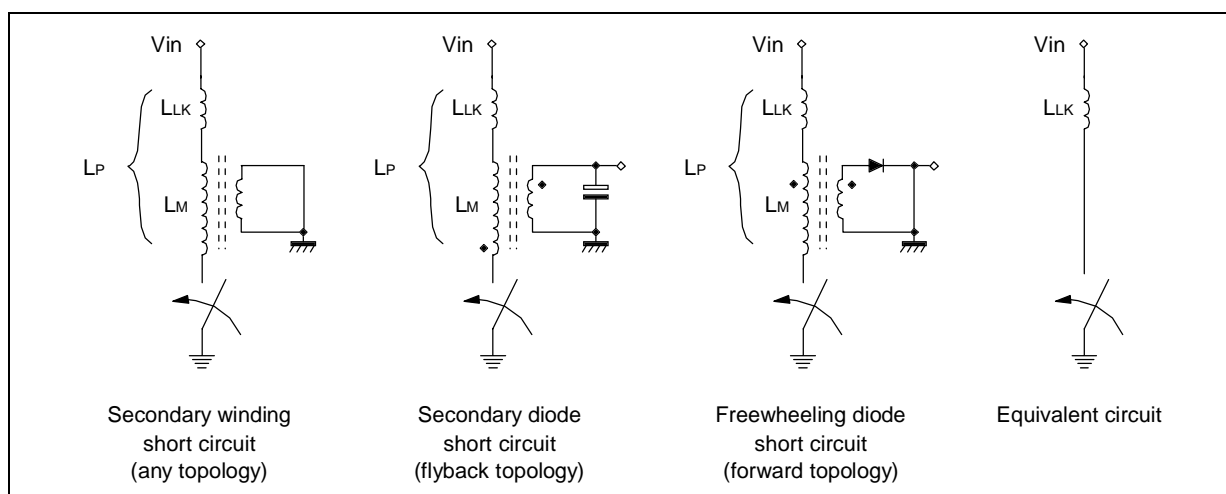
Vin

$L_{LK}$

$L_P$

$L_M$

Secondary winding short circuit (any topology)

Vin

$L_{LK}$

$L_P$

$L_M$

Secondary diode short circuit (flyback topology)

Vin

$L_{LK}$

$L_P$

$L_M$

Freewheeling diode short circuit (forward topology)

Vin

$L_{LK}$

Equivalent circuit